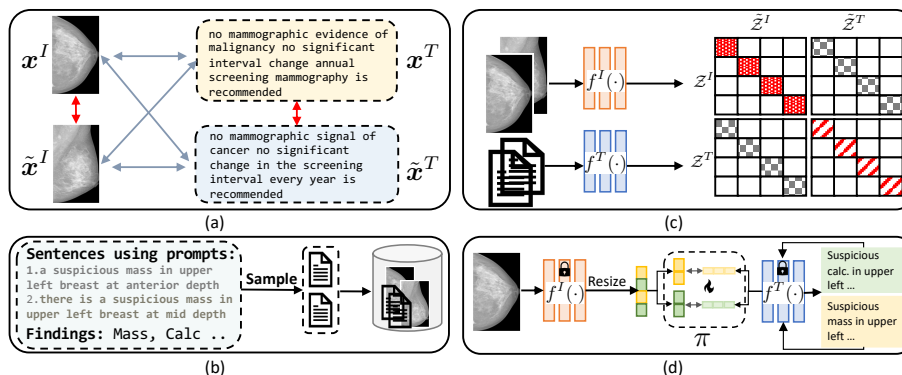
$\boldsymbol{x}^I$

no mammographic evidence of malignancy no significant interval change annual screening mammography is recommended

$\boldsymbol{x}^T$

$\tilde{\boldsymbol{x}}^I$

no mammographic signal of cancer no significant change in the screening interval every year is recommended

$\tilde{\boldsymbol{x}}^T$

(a)

$f^I(\cdot)$

$z^I$

$f^T(\cdot)$

$z^T$

$\tilde{z}^I$

$\tilde{z}^T$

(c)

Sentences using prompts:
1.a suspicious mass in upper left breast at anterior depth
2.there is a suspicious mass in upper left breast at mid depth
Findings: Mass, Calc ..

Sample

(b)

$f^I(\cdot)$

Resize

$\pi$

$f^T(\cdot)$

Suspicious calc. in upper left ...

Suspicious mass in upper left ...

(d)